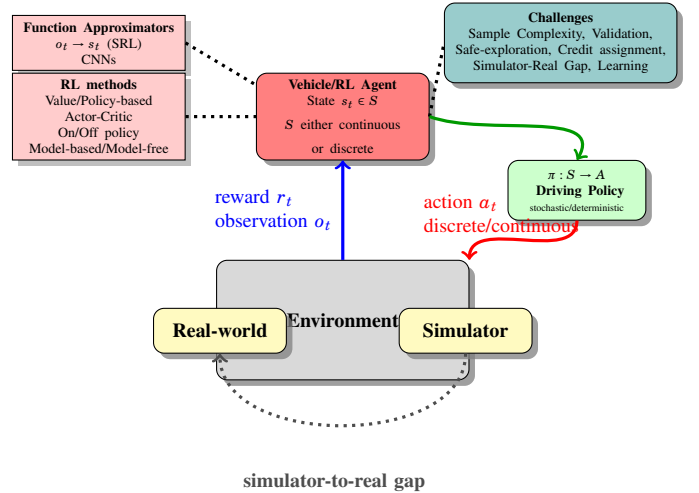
Function Approximators
$o_t \rightarrow s_t$ (SRL)
CNNs

RL methods
Value/Policy-based
Actor-Critic
On/Off policy
Model-based/Model-free

Vehicle/RL Agent
State $s_t \in S$
$S$ either continuous or discrete

Challenges
Sample Complexity, Validation, Safe-exploration, Credit assignment, Simulator-Real Gap, Learning

$\pi : S \rightarrow A$
Driving Policy
stochastic/deterministic

reward $r_t$
observation $o_t$

action $a_t$
discrete/continuous

Environment

Real-world

Simulator

simulator-to-real gap